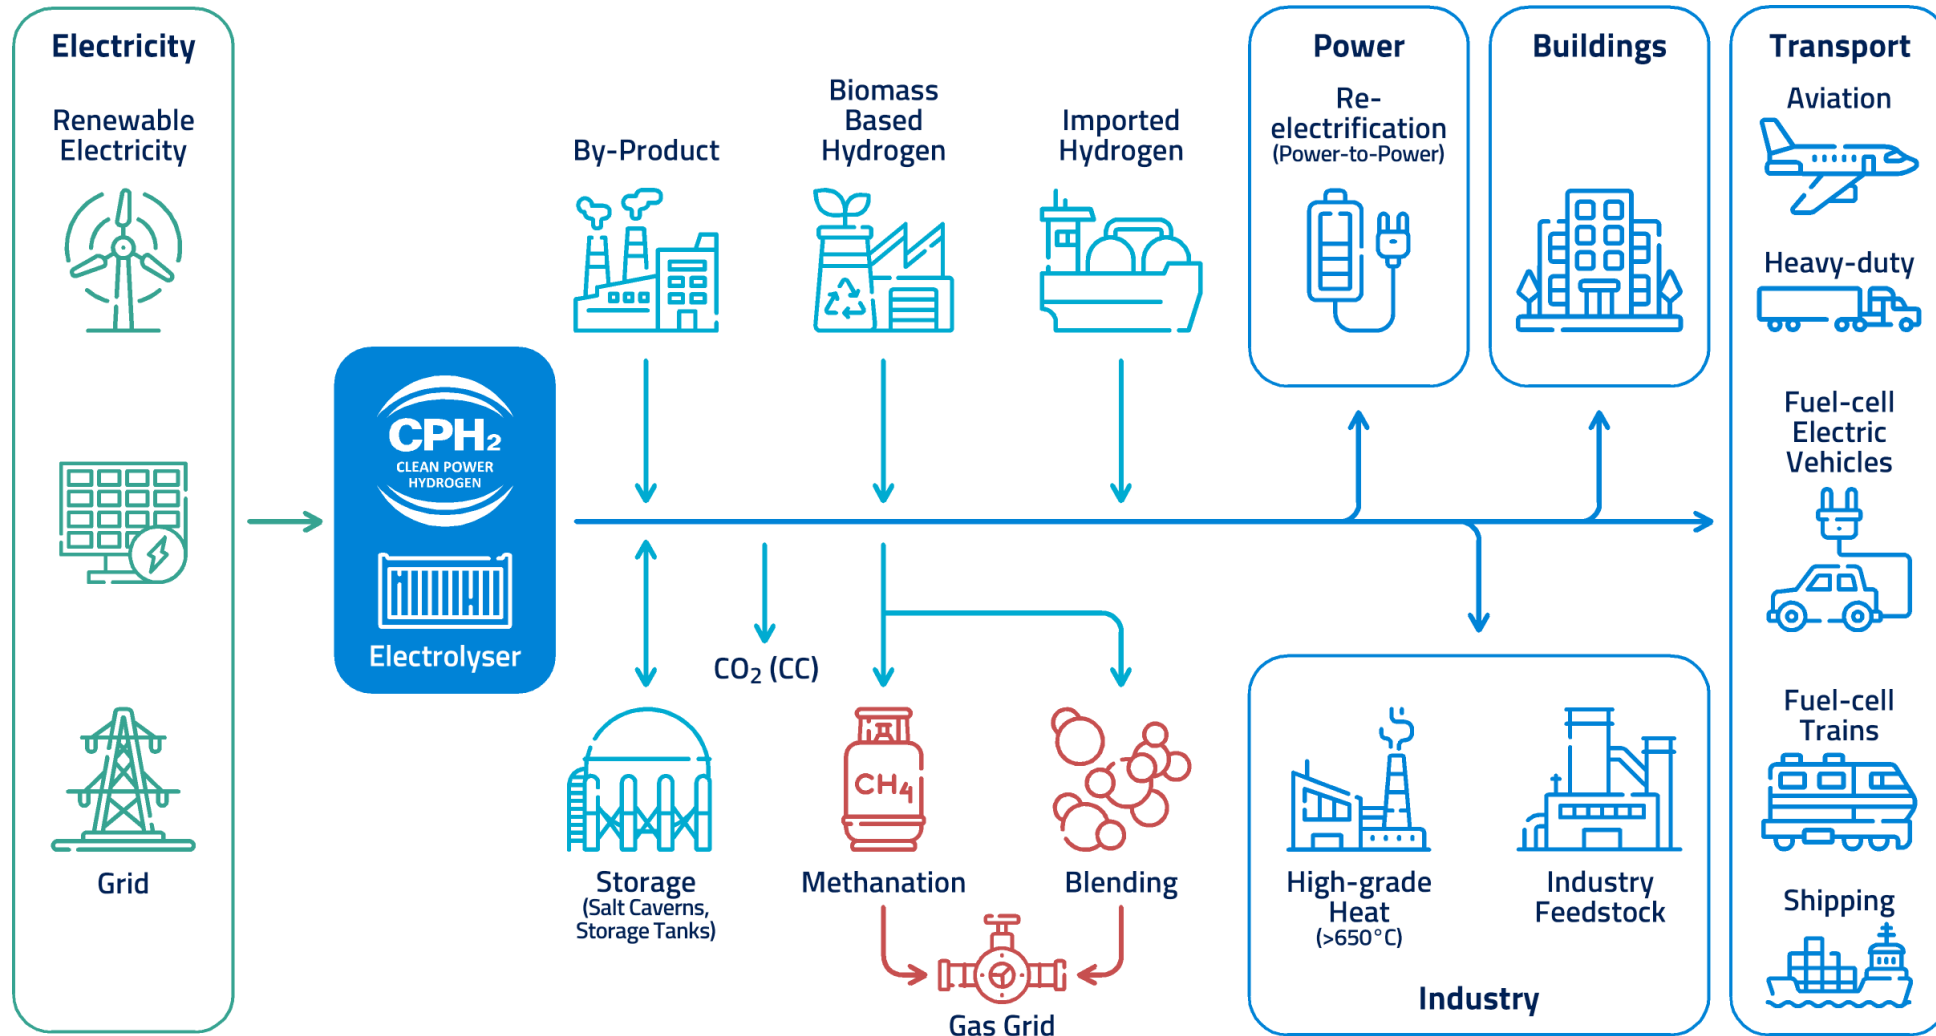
Electricity

Renewable Electricity

Grid

CPH₂
CLEAN POWER HYDROGEN

Electrolyser

By-Product

Biomass Based Hydrogen

Imported Hydrogen

Power

Re-electrification
(Power-to-Power)

Buildings

Transport

Aviation

Heavy-duty

Fuel-cell Electric Vehicles

Fuel-cell Trains

Shipping

$CO_2$ (CC)

$CH_4$

Storage
(Salt Caverns, Storage Tanks)

Methanation

Blending

Gas Grid

High-grade Heat
(>650°C)

Industry Feedstock

Industry